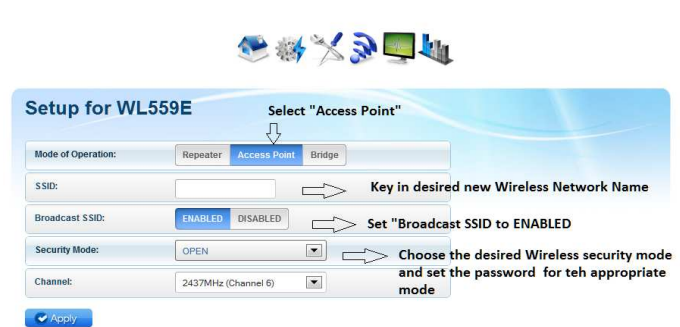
Setup for WL559E

Select "Access Point"

Mode of Operation: Repeater Access Point Bridge

SSID:

Key in desired new Wireless Network Name

Broadcast SSID: ENABLED DISABLED

Set "Broadcast SSID to ENABLED

Security Mode: OPEN

Choose the desired Wireless security mode and set the password for teh appropriate mode

Channel: 2437MHz (Channel 6)

Apply